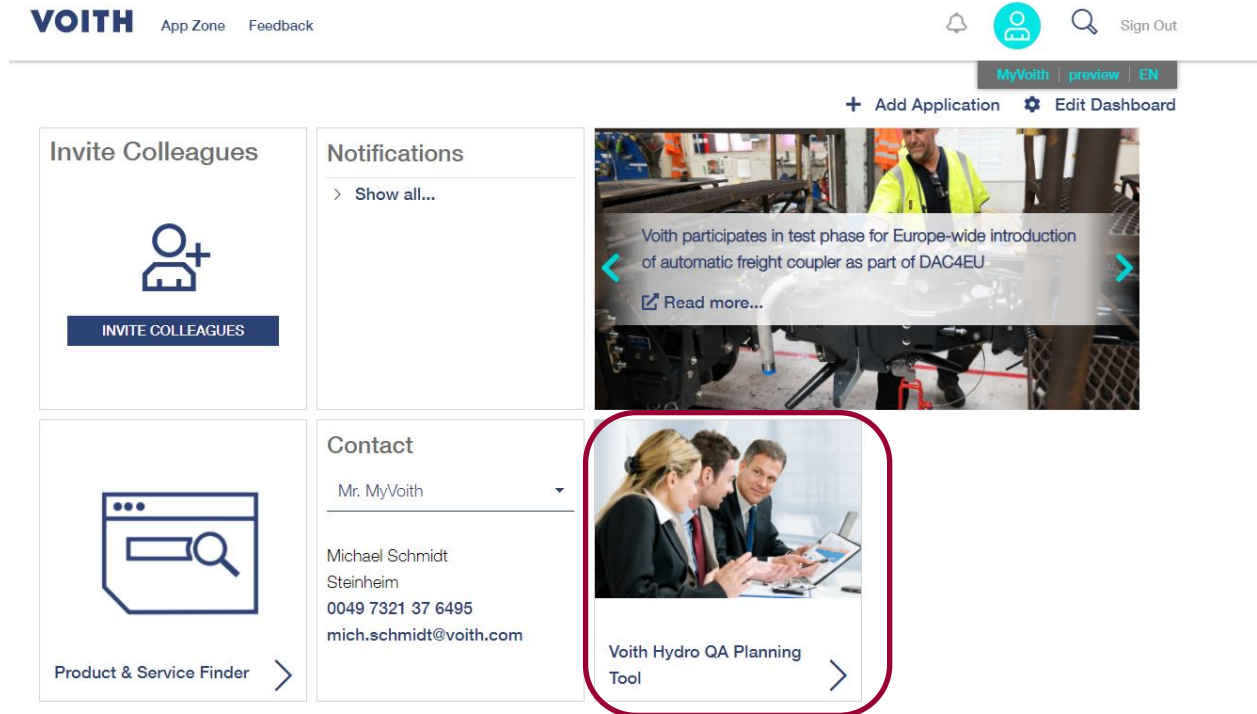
VOITH App Zone Feedback

Sign Out

MyVoith | preview | EN

+ Add Application Edit Dashboard

Invite Colleagues

INVITE COLLEAGUES

Notifications

> Show all...

Voith participates in test phase for Europe-wide introduction of automatic freight coupler as part of DAC4EU

Read more...

Product & Service Finder

Contact

Mr. MyVoith

Michael Schmidt
Steinheim
0049 7321 37 6495
mich.schmidt@voith.com

Voith Hydro QA Planning Tool